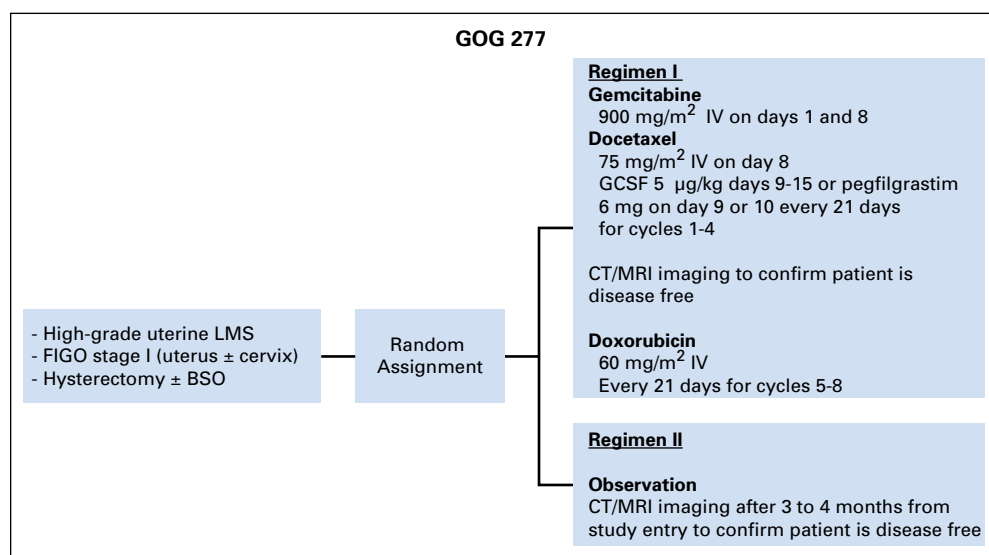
GOG 277

- High-grade uterine LMS
- FIGO stage I (uterus ± cervix)
- Hysterectomy ± BSO

Random Assignment

Regimen I
Gemcitabine
900 mg/m$^2$ IV on days 1 and 8
Docetaxel
75 mg/m$^2$ IV on day 8
GCSF 5 μg/kg days 9-15 or pegfilgrastim 6 mg on day 9 or 10 every 21 days for cycles 1-4

CT/MRI imaging to confirm patient is disease free

Doxorubicin
60 mg/m$^2$ IV
Every 21 days for cycles 5-8

Regimen II

Observation
CT/MRI imaging after 3 to 4 months from study entry to confirm patient is disease free